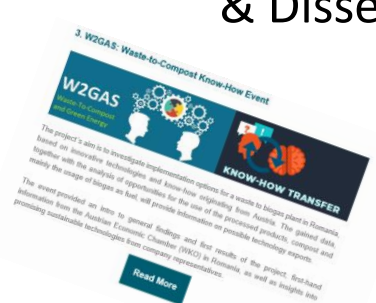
& Disse

3. W2GAS: Waste-to-Compost Know-How Event

W2GAS
Waste-To-Compost and Green Energy

KNOW-HOW TRANSFER

The project's aim is to investigate implementation options for a waste to biogas plant in Romania, based on innovative technologies and know-how originating from Austria. The gained data, together with the analysis of opportunities for the use of the processed products, compost and mainly the usage of biogas as fuel, will provide information on possible technology exports.

The event provided an intro to general findings and first results of the project, first-hand information from the Austrian Economic Chamber (WKO) in Romania, as well as insights into promising sustainable technologies from company representatives.

Read More